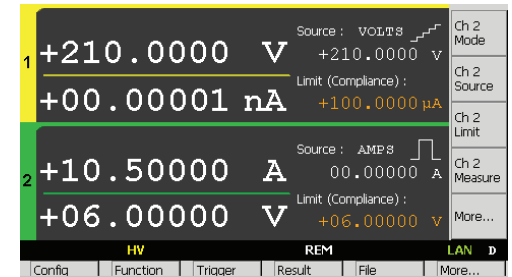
1
+210.0000 V
+00.00001 nA
Source : VOLTS
+210.0000 V
Limit (Compliance) :
+100.0000 µA

2
+10.50000 A
+06.00000 V
Source : AMPS
00.00000 A
Limit (Compliance) :
+06.00000 V

Ch 2 Mode
Ch 2 Source
Ch 2 Limit
Ch 2 Measure
More...

HV
REM
LAN D

Config
Function
Trigger
Result
File
More...